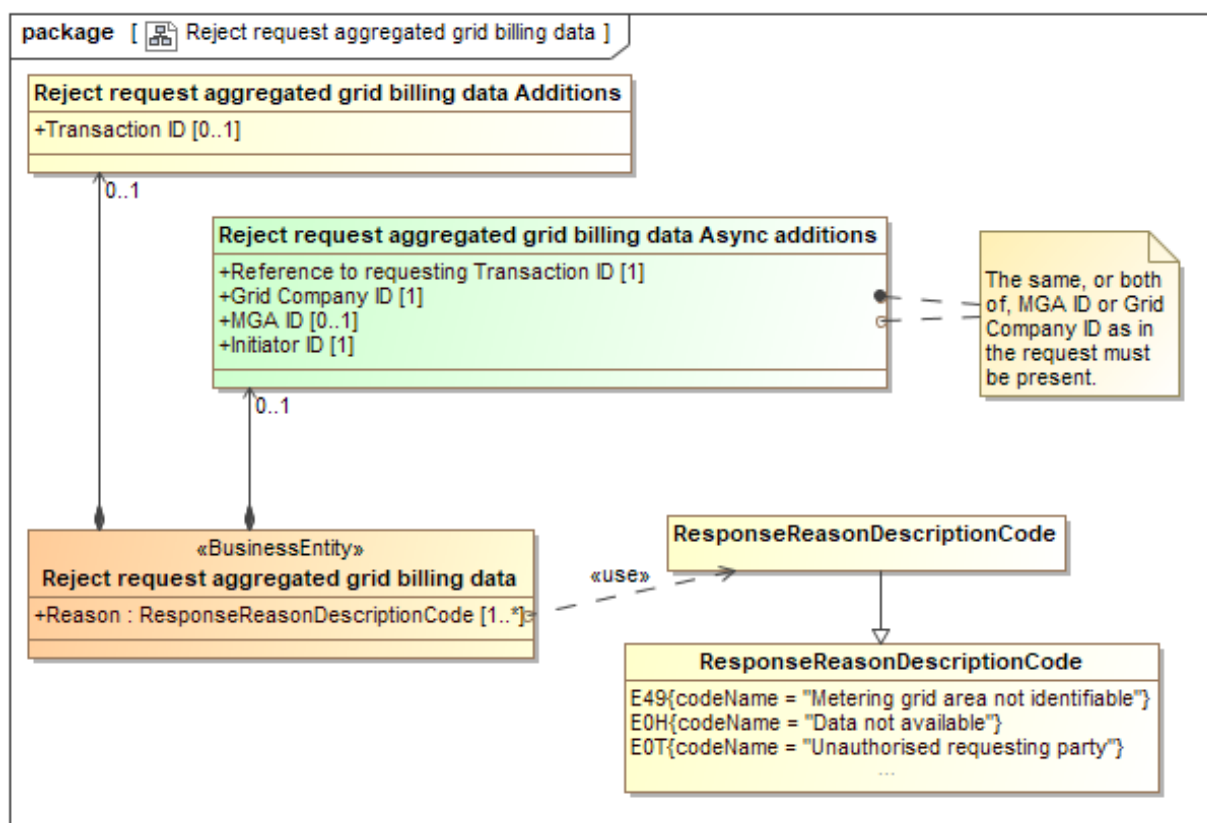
package [ Reject request aggregated grid billing data ]

Reject request aggregated grid billing data Additions
+Transaction ID [0..1]

0..1

Reject request aggregated grid billing data Async additions
+Reference to requesting Transaction ID [1]
+Grid Company ID [1]
+MGA ID [0..1]
+Initiator ID [1]

The same, or both of, MGA ID or Grid Company ID as in the request must be present.

0..1

«BusinessEntity»
Reject request aggregated grid billing data
+Reason : ResponseReasonDescriptionCode [1..*]

«use»

ResponseReasonDescriptionCode

ResponseReasonDescriptionCode
E49{codeName = "Metering grid area not identifiable"}
E0H{codeName = "Data not available"}
E0T{codeName = "Unauthorised requesting party"}
...